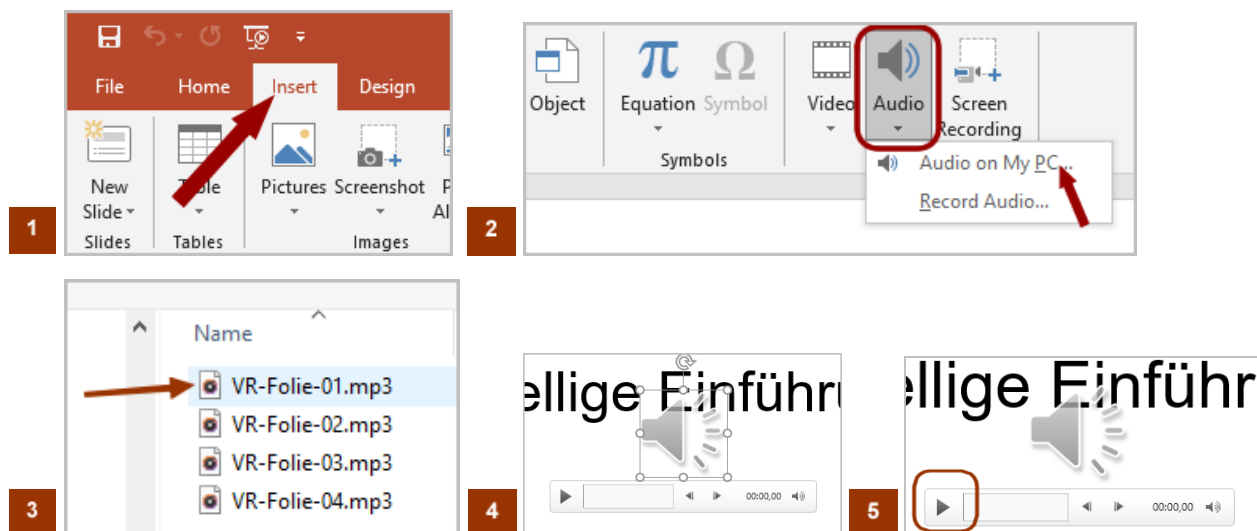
File
Home
Insert
Design
New Slide
Table
Pictures
Screenshot
P
Al
Slides
Tables
Images
1

Object
Equation
Symbol
Symbols
Video
Audio
Screen Recording
Audio on My PC...
Record Audio...
2

Name
VR-Folie-01.mp3
VR-Folie-02.mp3
VR-Folie-03.mp3
VR-Folie-04.mp3
3

ellige Einführu
00:00,00
4

ellige Einführ
00:00,00
5